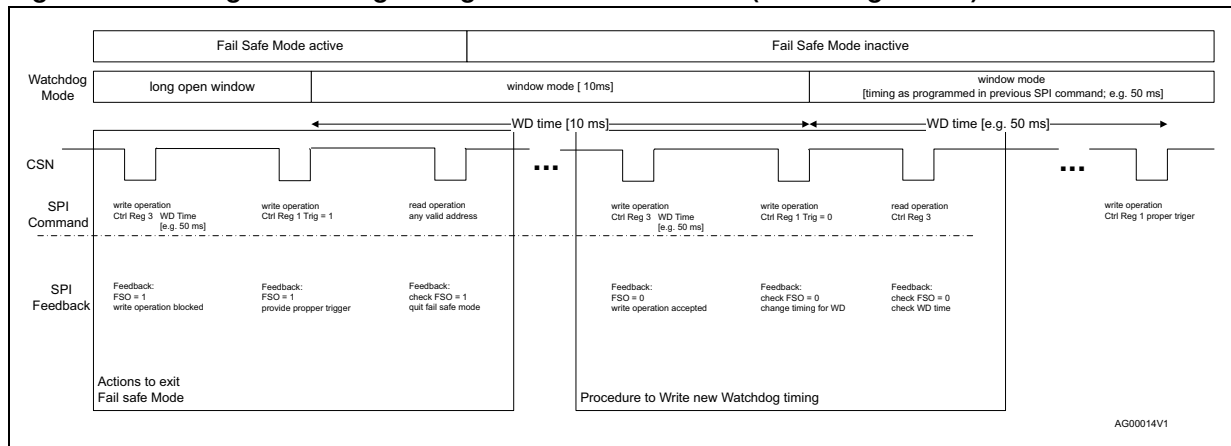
Fail Safe Mode active
Fail Safe Mode inactive

Watchdog Mode
long open window
window mode [ 10ms]
window mode
[timing as programmed in previous SPI command; e.g. 50 ms]

WD time [10 ms]
WD time [e.g. 50 ms]

CSN

...

...

SPI Command
write operation
Ctrl Reg 3 WD Time
[e.g. 50 ms]
write operation
Ctrl Reg 1 Trig = 1
read operation
any valid address
write operation
Ctrl Reg 3 WD Time
[e.g. 50 ms]
write operation
Ctrl Reg 1 Trig = 0
read operation
Ctrl Reg 3
write operation
Ctrl Reg 1 proper triger

SPI Feedback
Feedback:
FSO = 1
write operation blocked
Feedback:
FSO = 1
provide propper trigger
Feedback:
check FSO = 1
quit fail safe mode
Feedback:
FSO = 0
write operation accepted
Feedback:
check FSO = 0
change timing for WD
Feedback:
check FSO = 0
check WD time

Actions to exit
Fail safe Mode

Procedure to Write new Watchdog timing

AG00014V1